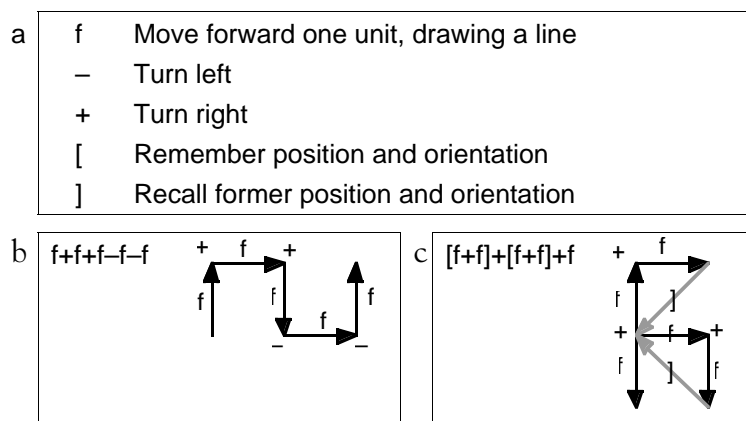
a

| | |
|---|---|
| f | Move forward one unit, drawing a line |
| – | Turn left |
| + | Turn right |
| [ | Remember position and orientation |
| ] | Recall former position and orientation |

b f+f+f–f–f

+ f +
f f f
– –

c [f+f]+[f+f]+f

+ f
f ]
+ f +
f ] f